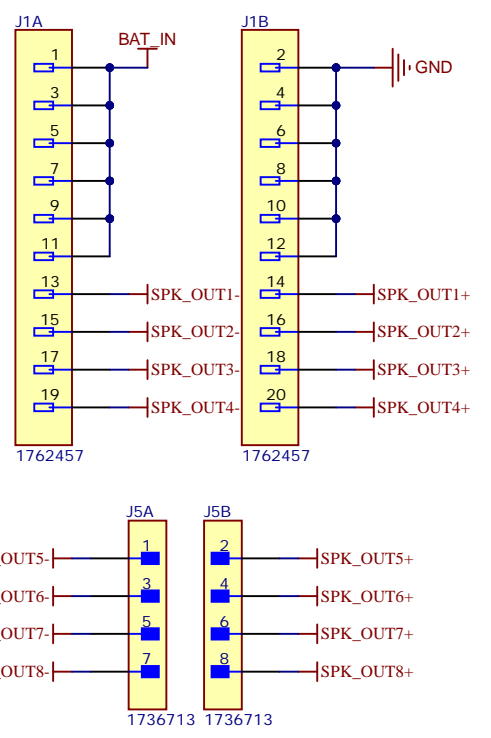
J1A
BAT_IN
1
3
5
7
9
11
13 SPK_OUT1-
15 SPK_OUT2-
17 SPK_OUT3-
19 SPK_OUT4-
1762457

J1B
2 GND
4
6
8
10
12
14 SPK_OUT1+
16 SPK_OUT2+
18 SPK_OUT3+
20 SPK_OUT4+
1762457

J5A
OUT5- 1
OUT6- 3
OUT7- 5
OUT8- 7
1736713

J5B
2 SPK_OUT5+
4 SPK_OUT6+
6 SPK_OUT7+
8 SPK_OUT8+
1736713